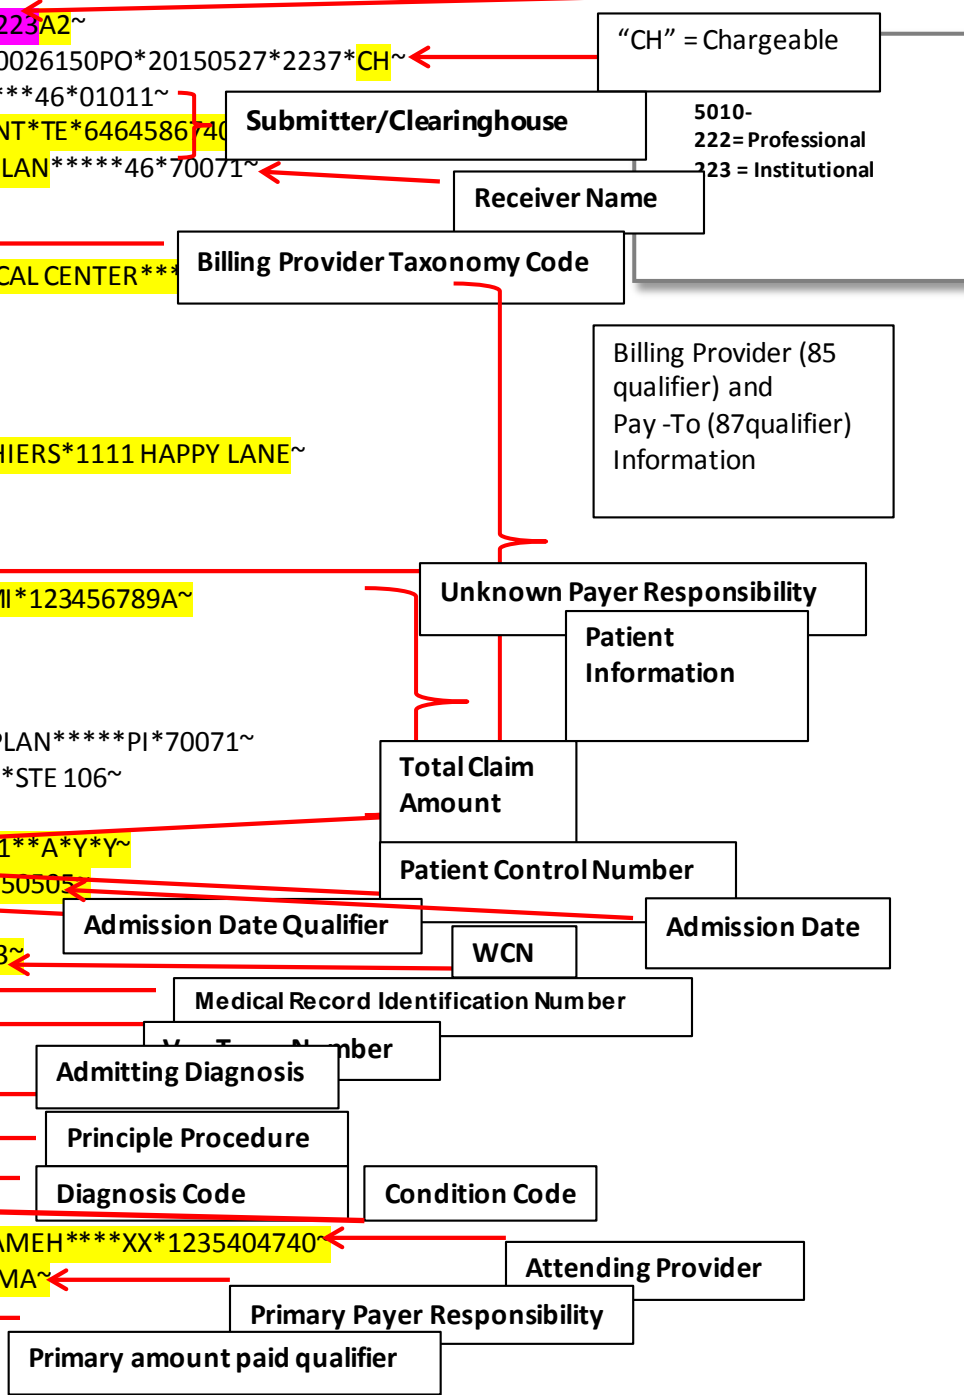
223A2~
0026150PO*20150527*2237*CH~
***46*01011~
NT*TE*6464586740
LAN*****46*70071~
"CH" = Chargeable
Submitter/Clearinghouse
5010-
222= Professional
223 = Institutional
Receiver Name
CAL CENTER***
Billing Provider Taxonomy Code
Billing Provider (85 qualifier) and Pay -To (87qualifier) Information
HIERS*1111 HAPPY LANE~
MI*123456789A~
Unknown Payer Responsibility
Patient Information
PLAN*****PI*70071~
*STE 106~
Total Claim Amount
1**A*Y*Y~
Patient Control Number
50505~
Admission Date Qualifier
Admission Date
3~
WCN
Medical Record Identification Number
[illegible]ber
Admitting Diagnosis
Principle Procedure
Diagnosis Code
Condition Code
AMEH****XX*1235404740~
Attending Provider
MA~
Primary Payer Responsibility
Primary amount paid qualifier